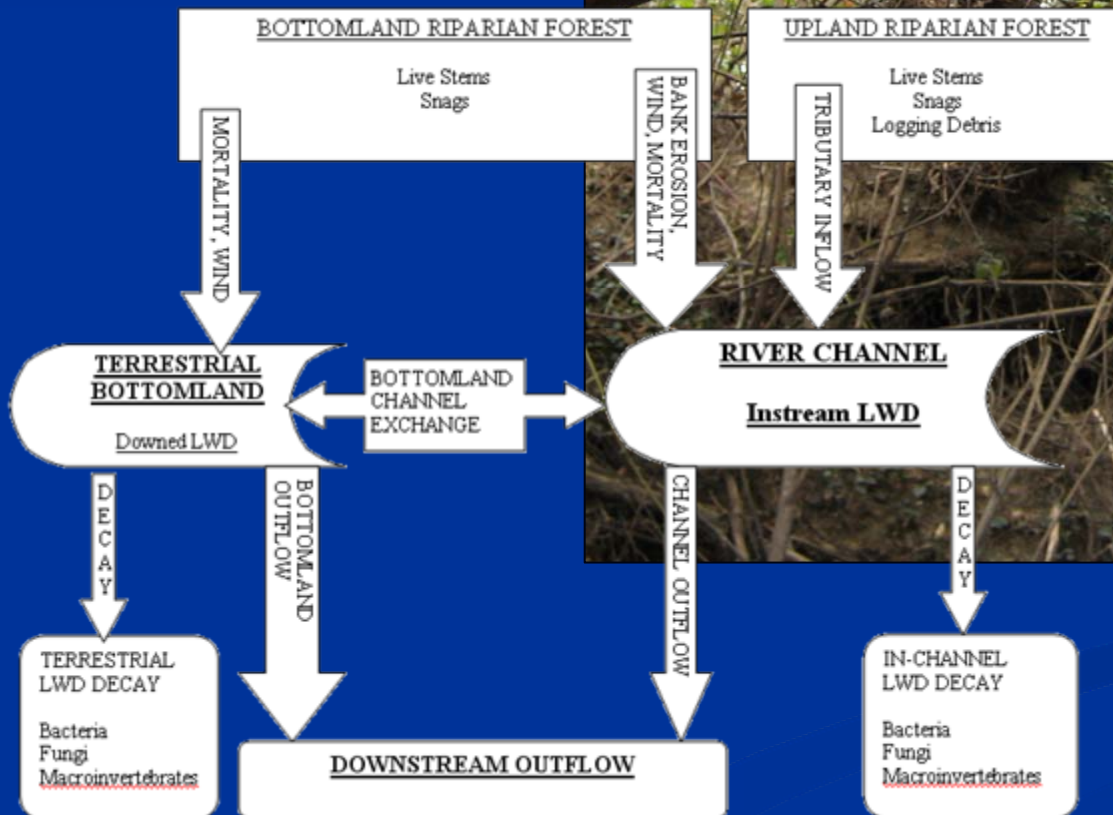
BOTTOMLAND RIPARIAN FOREST

Live Stems
Snags

UPLAND RIPARIAN FOREST

Live Stems
Snags
Logging Debris

MORTALITY, WIND

BANK EROSION, WIND, MORTALITY

TRIBUTARY INFLOW

TERRESTRIAL BOTTOMLAND

Downed LWD

BOTTOMLAND CHANNEL EXCHANGE

RIVER CHANNEL

Instream LWD

DECAY

BOTTOMLAND OUTFLOW

CHANNEL OUTFLOW

DECAY

TERRESTRIAL LWD DECAY

Bacteria
Fungi
Macroinvertebrates

DOWNSTREAM OUTFLOW

IN-CHANNEL LWD DECAY

Bacteria
Fungi
Macroinvertebrates